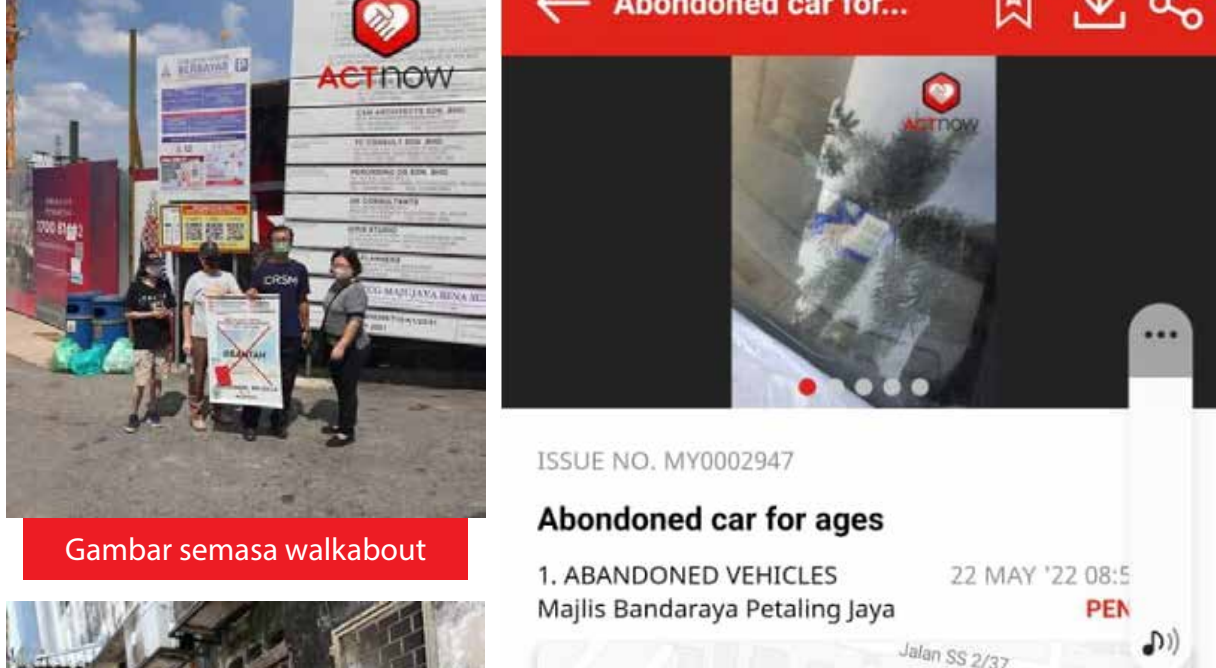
ACTnow

BERBAYAR P

CSM ARCHITECTS SDN. BHD

TC CONSULT SDN. BHD

PERUNDING OR SDN. BHD

OR CONSULTANTS

GPA STUDIO

PLANNERS

MAJUJAYA BINA

CRSM

SEMAK

Gambar semasa walkabout

Abondoned car for...

ACTnow

ISSUE NO. MY0002947

Abondoned car for ages

1. ABANDONED VEHICLES

22 MAY '22 08:5

Majlis Bandaraya Petaling Jaya

PEN

Jalan SS 2/37